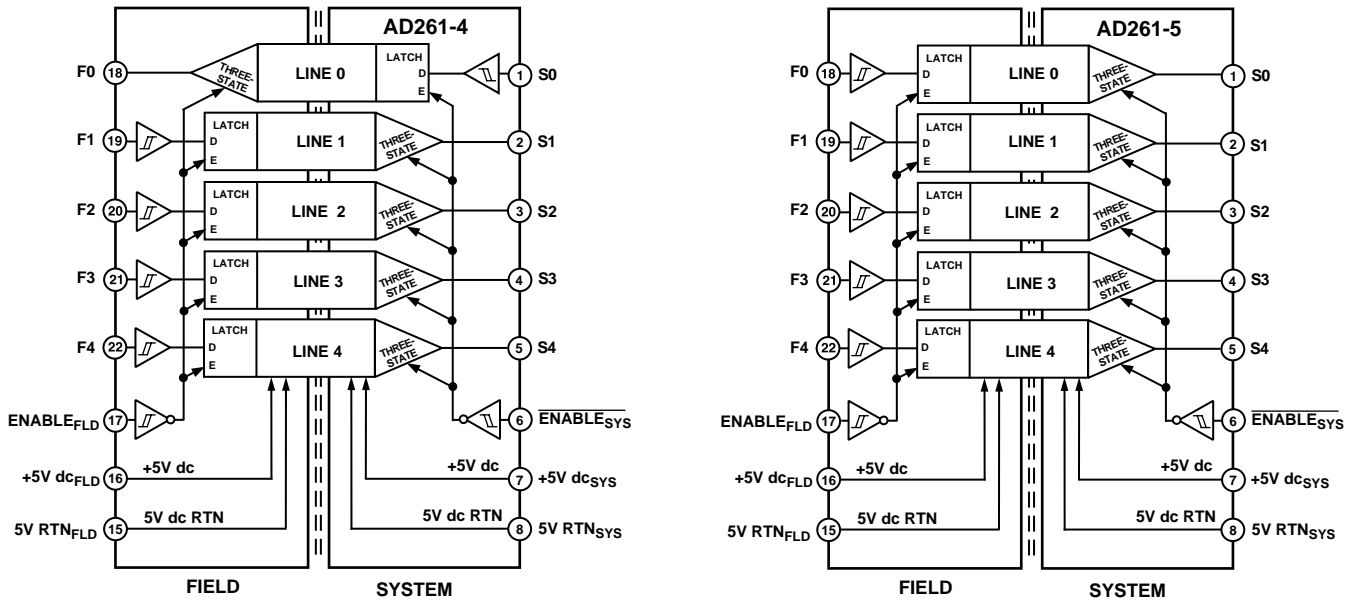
AD261-4

F0 18 THREE-STATE LINE 0 LATCH D E 1 S0

F1 19 LATCH D E LINE 1 THREE-STATE 2 S1

F2 20 LATCH D E LINE 2 THREE-STATE 3 S2

F3 21 LATCH D E LINE 3 THREE-STATE 4 S3

F4 22 LATCH D E LINE 4 THREE-STATE 5 S4

$ENABLE_{FLD}$ 17

6 $\overline{ENABLE_{SYS}}$

$+5V\ dc_{FLD}$ 16 +5V dc

+5V dc 7 $+5V\ dc_{SYS}$

$5V\ RTN_{FLD}$ 15 5V dc RTN

5V dc RTN 8 $5V\ RTN_{SYS}$

FIELD SYSTEM

AD261-5

F0 18 LATCH D E LINE 0 THREE-STATE 1 S0

F1 19 LATCH D E LINE 1 THREE-STATE 2 S1

F2 20 LATCH D E LINE 2 THREE-STATE 3 S2

F3 21 LATCH D E LINE 3 THREE-STATE 4 S3

F4 22 LATCH D E LINE 4 THREE-STATE 5 S4

$ENABLE_{FLD}$ 17

6 $\overline{ENABLE_{SYS}}$

$+5V\ dc_{FLD}$ 16 +5V dc

+5V dc 7 $+5V\ dc_{SYS}$

$5V\ RTN_{FLD}$ 15 5V dc RTN

5V dc RTN 8 $5V\ RTN_{SYS}$

FIELD SYSTEM